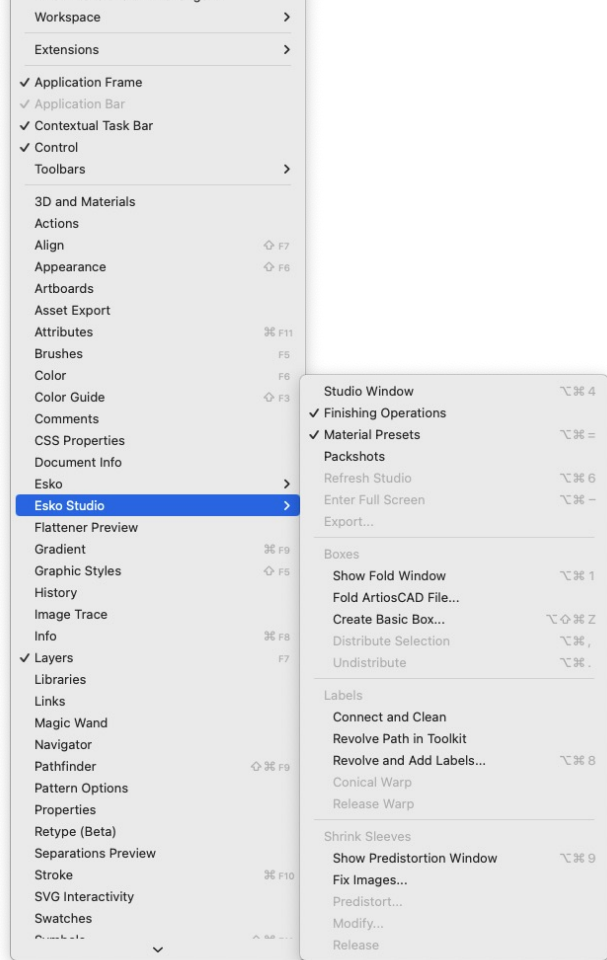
Workspace >

Extensions >

✓ Application Frame
✓ Application Bar
✓ Contextual Task Bar
✓ Control
Toolbars >

3D and Materials
Actions
Align ⇧F7
Appearance ⇧F6
Artboards
Asset Export
Attributes ⌘F11
Brushes F5
Color F6
Color Guide ⇧F3
Comments
CSS Properties
Document Info
Esko >
Esko Studio >
Flattener Preview
Gradient ⌘F9
Graphic Styles ⇧F5
History
Image Trace
Info ⌘F8
✓ Layers F7
Libraries
Links
Magic Wand
Navigator
Pathfinder ⇧⌘F9
Pattern Options
Properties
Retype (Beta)
Separations Preview
Stroke ⌘F10
SVG Interactivity
Swatches
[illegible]

Studio Window ⌥⌘4
✓ Finishing Operations
✓ Material Presets ⌥⌘=
Packshots
Refresh Studio ⌥⌘6
Enter Full Screen ⌥⌘–
Export...

Boxes
Show Fold Window ⌥⌘1
Fold ArtiosCAD File...
Create Basic Box... ⌥⇧⌘Z
Distribute Selection ⌥⌘,
Undistribute ⌥⌘.

Labels
Connect and Clean
Revolve Path in Toolkit
Revolve and Add Labels... ⌥⌘8
Conical Warp
Release Warp

Shrink Sleeves
Show Predistortion Window ⌥⌘9
Fix Images...
Predistort...
Modify...
Release